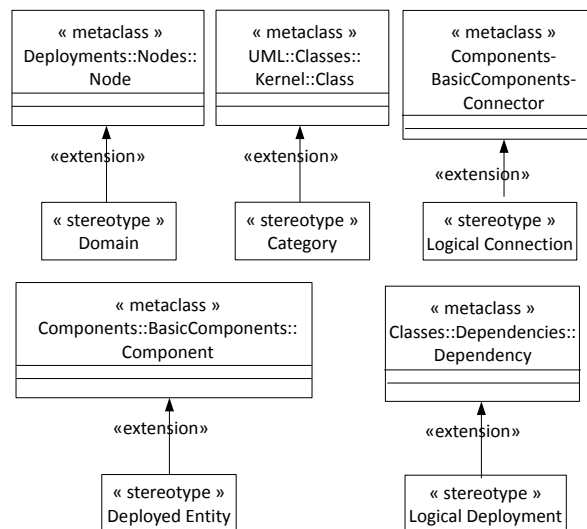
« metaclass »
Deployments::Nodes::
Node

«extension»

« stereotype »
Domain

« metaclass »
UML::Classes::
Kernel::Class

«extension»

« stereotype »
Category

« metaclass »
Components-
BasicComponents-
Connector

«extension»

« stereotype »
Logical Connection

« metaclass »
Components::BasicComponents::
Component

«extension»

« stereotype »
Deployed Entity

« metaclass »
Classes::Dependencies::
Dependency

«extension»

« stereotype »
Logical Deployment